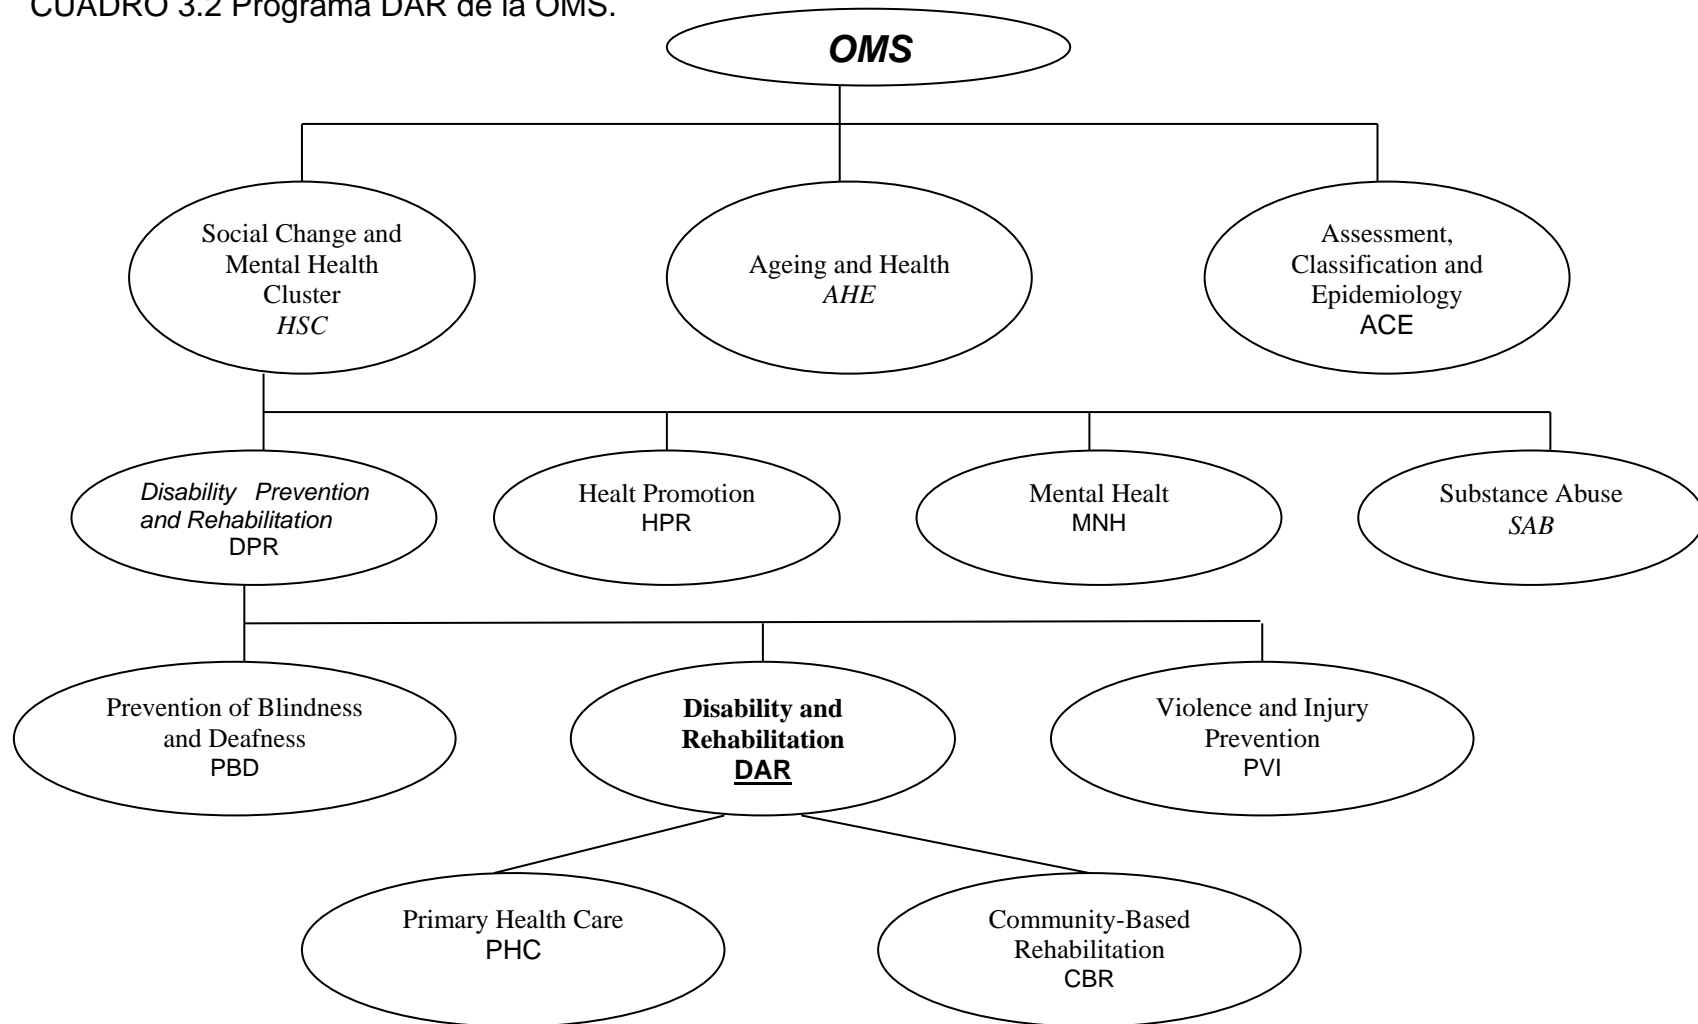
CUADRO 3.2 Programa DAR de la OMS.

OMS

Social Change and Mental Health Cluster
HSC

Ageing and Health
AHE

Assessment, Classification and Epidemiology
ACE

Disability Prevention and Rehabilitation
DPR

Healt Promotion
HPR

Mental Healt
MNH

Substance Abuse
SAB

Prevention of Blindness and Deafness
PBD

Disability and Rehabilitation
DAR

Violence and Injury Prevention
PVI

Primary Health Care
PHC

Community-Based Rehabilitation
CBR